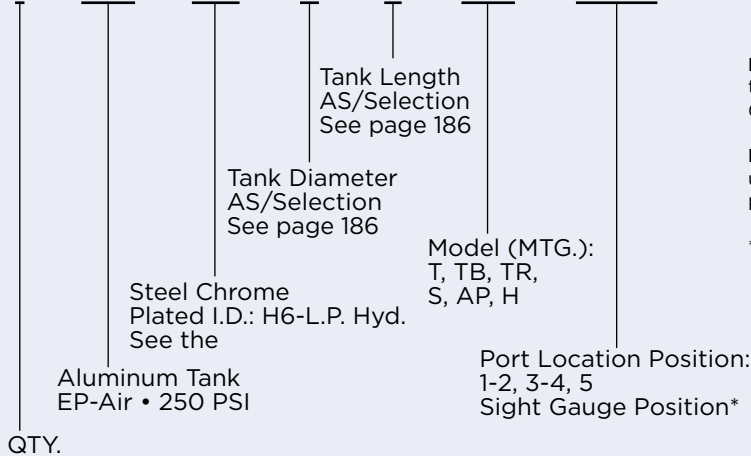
Tank Length
AS/Selection
See page 186

Tank Diameter
AS/Selection
See page 186

Model (MTG.):
T, TB, TR,
S, AP, H

Steel Chrome
Plated I.D.: H6-L.P. Hyd.
See the

Port Location Position:
1-2, 3-4, 5
Sight Gauge Position*

Aluminum Tank
EP-Air • 250 PSI

QTY.

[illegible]